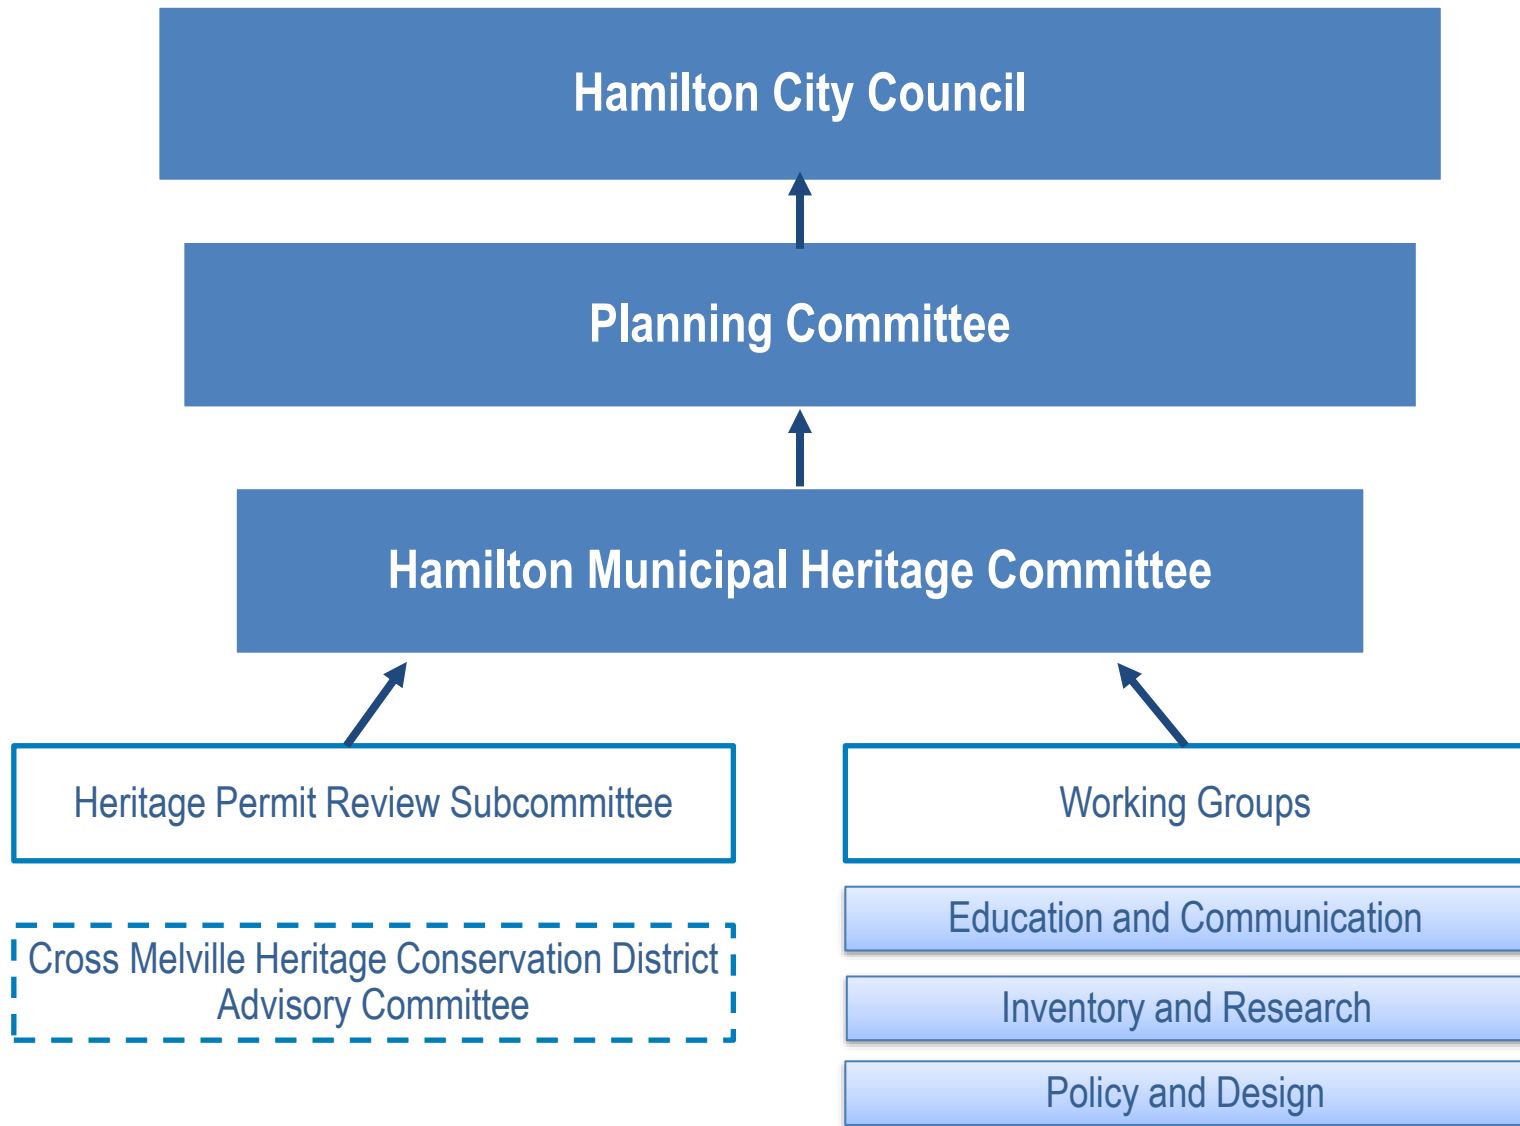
Hamilton City Council

Planning Committee

Hamilton Municipal Heritage Committee

Heritage Permit Review Subcommittee

Working Groups

Cross Melville Heritage Conservation District Advisory Committee

Education and Communication

Inventory and Research

Policy and Design